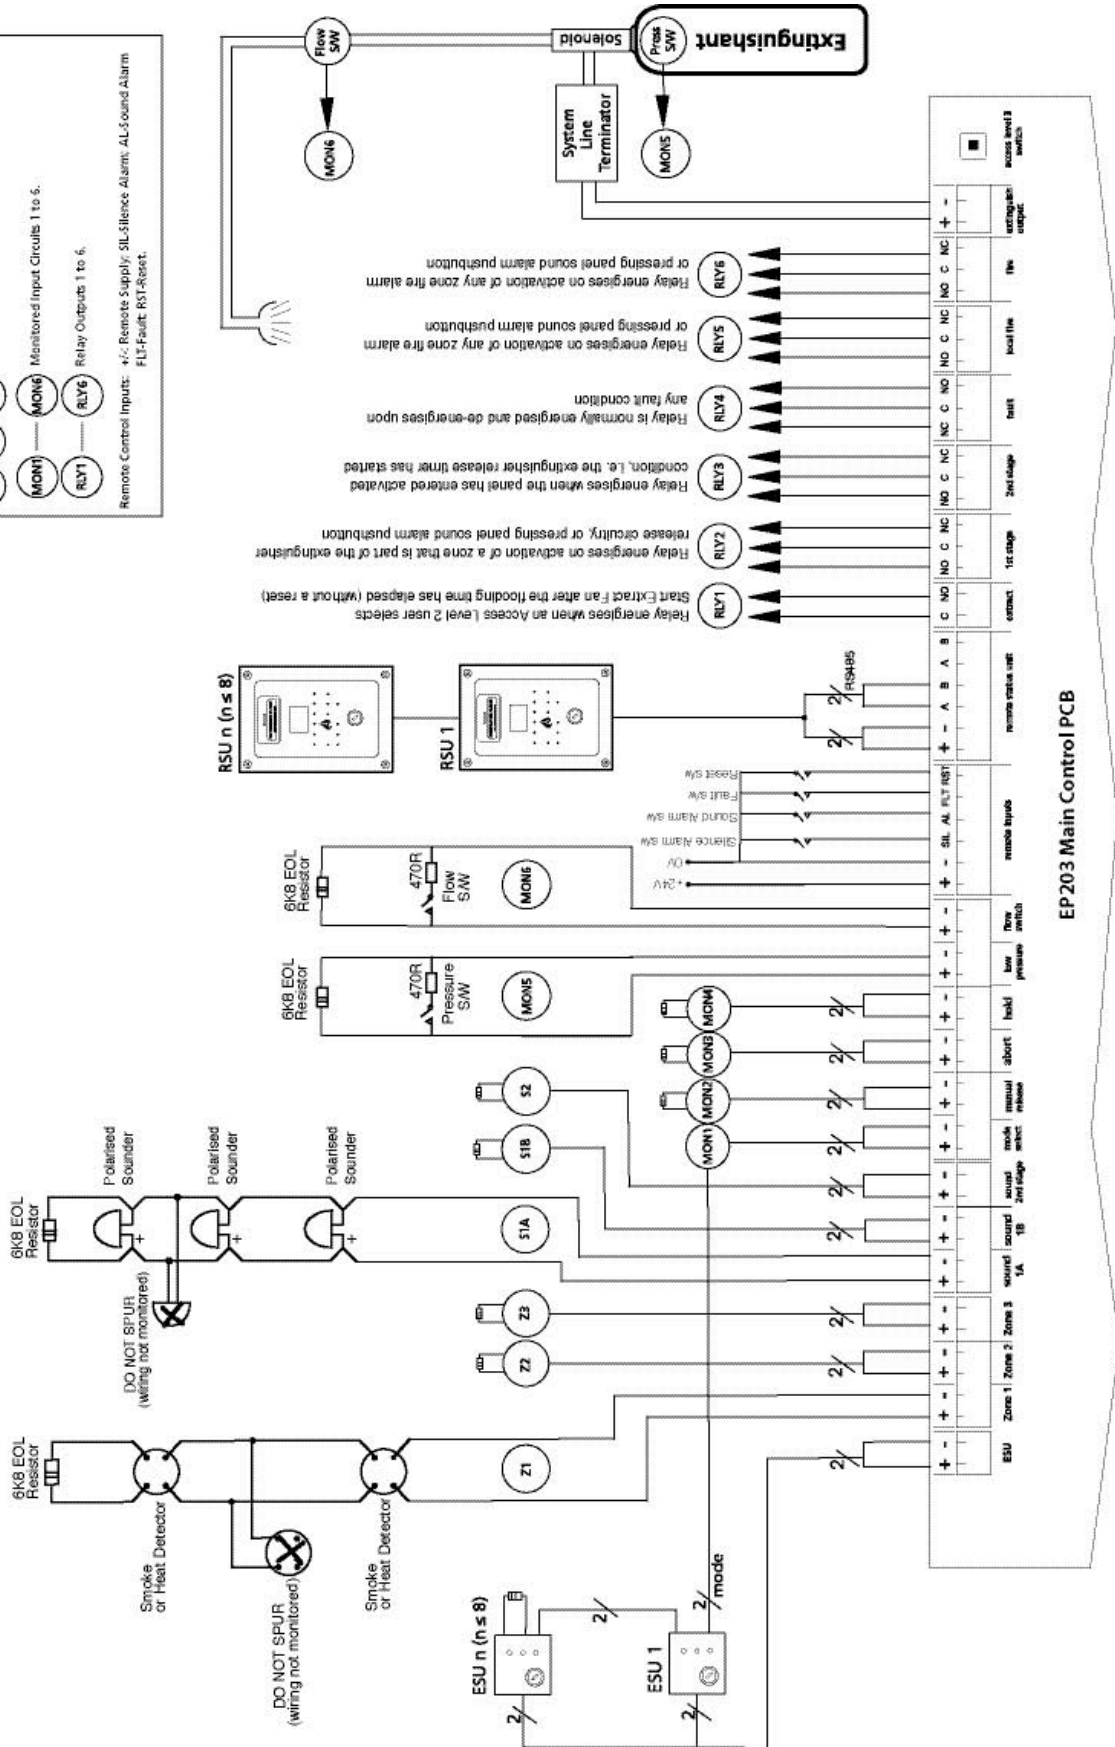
EP203 Main Control PCB

ESU + -
Zone 1 + -
Zone 2 + -
Zone 3 + -
sound 1A + -
sound 1B + -
sound 2nd stage + -
mode select + -
manual release + -
abort + -
hold + -
low pressure + -
flow switch + -
remote inputs + - SIL AL FLT RST
remote status unit + - A B A B
extract C NO
1st stage NO C NC
2nd stage NO C NC
fault NC C NO
local fire NO C NC
fire NO C NC
extinguisher output + -
access level 3 switch

6K8 EOL Resistor
Smoke or Heat Detector
DO NOT SPUR (wiring not monitored)
Smoke or Heat Detector
Z1
Z2
Z3
DO NOT SPUR (wiring not monitored)
Polarised Sounder
Polarised Sounder
Polarised Sounder
6K8 EOL Resistor
S1A
S1B
S2
MON1
MON2
MON3
MON4
MON5
MON6
470R
Pressure S/W
6K8 EOL Resistor
470R
Flow S/W
6K8 EOL Resistor
+24V
0V
Silence Alarm s/w
Sound Alarm s/w
Fault s/w
Reset s/w
RS485
RSU 1
RSU n (n ≤ 8)
ESU 1
ESU n (n ≤ 8)
mode
2
System Line Terminator
Solenoid
Press S/W
Extinguishant
Flow S/W

RLY1 Relay energises when an Access Level 2 user selects Start Extract Fan after the flooding time has elapsed (without a reset)
RLY2 Relay energises on activation of a zone that is part of the extinguisher release circuitry, or pressing panel sound alarm pushbutton
RLY3 Relay energises when the panel has entered activated condition, i.e. the extinguisher release timer has started
RLY4 Relay is normally energised and de-energises upon any fault condition
RLY5 Relay energises on activation of any zone fire alarm or pressing panel sound alarm pushbutton
RLY6 Relay energises on activation of any zone fire alarm or pressing panel sound alarm pushbutton

MON1 ------ MON6 Monitored Input Circuits 1 to 6.
RLY1 ------ RLY6 Relay Outputs 1 to 6.
Remote Control Inputs: +/-: Remote Supply; SIL-Silence Alarm; AL-Sound Alarm FLT-Fault; RST-Reset.